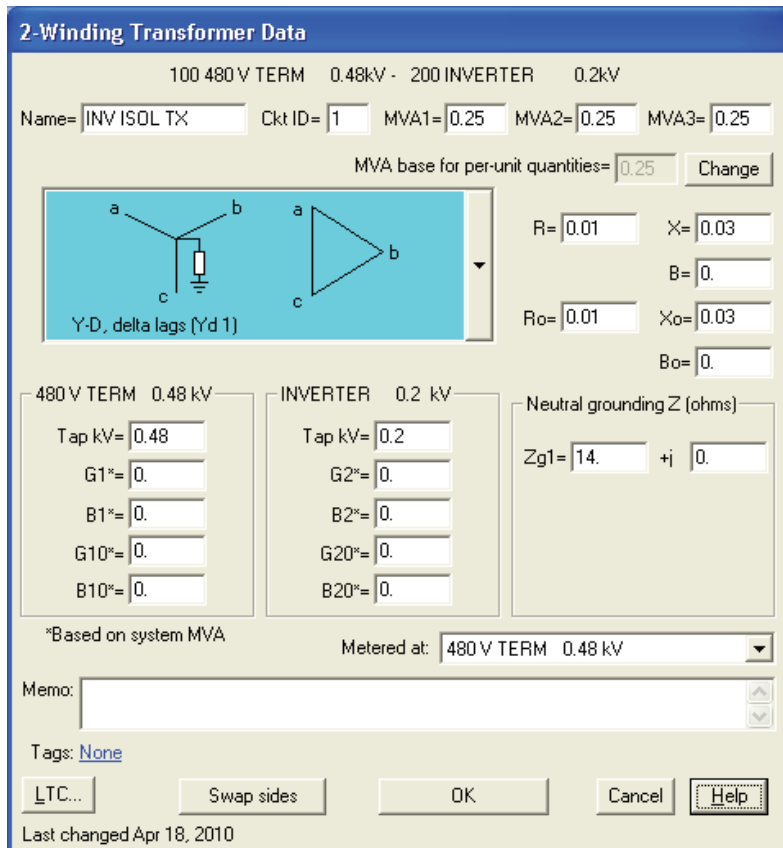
2-Winding Transformer Data

100 480 V TERM 0.48kV - 200 INVERTER 0.2kV

Name= INV ISOL TX Ckt ID= 1 MVA1= 0.25 MVA2= 0.25 MVA3= 0.25

MVA base for per-unit quantities= 0.25 Change

a b c a b c

Y-D, delta lags (Yd 1)

R= 0.01 X= 0.03

B= 0.

Ro= 0.01 Xo= 0.03

Bo= 0.

480 V TERM 0.48 kV

Tap kV= 0.48

G1*= 0.

B1*= 0.

G10*= 0.

B10*= 0.

INVERTER 0.2 kV

Tap kV= 0.2

G2*= 0.

B2*= 0.

G20*= 0.

B20*= 0.

Neutral grounding Z (ohms)

Zg1= 14. +j 0.

*Based on system MVA

Metered at: 480 V TERM 0.48 kV

Memo:

Tags: None

LTC... Swap sides OK Cancel Help

Last changed Apr 18, 2010